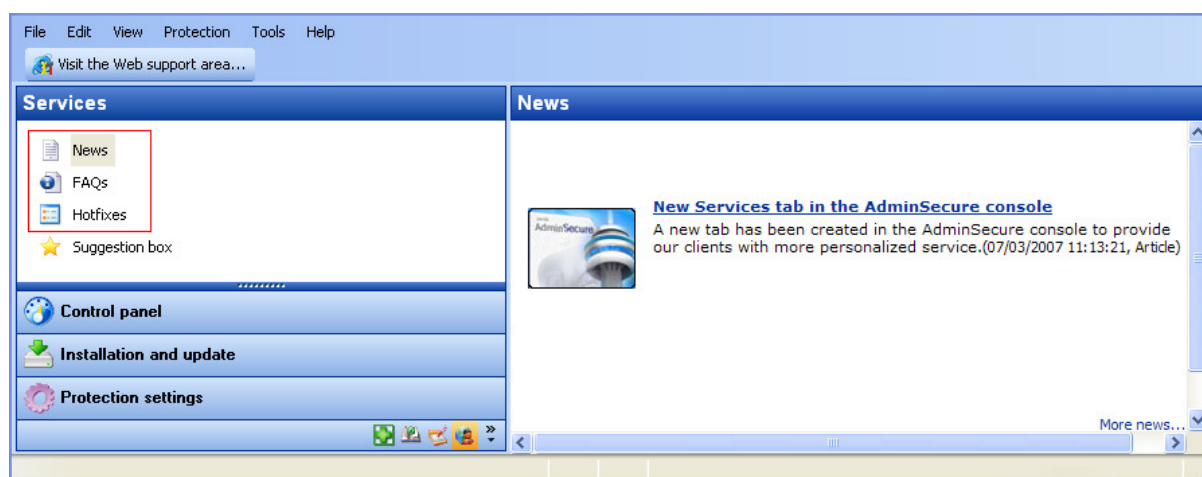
File Edit View Protection Tools Help

Visit the Web support area...

Services

News

FAQs

Hotfixes

Suggestion box

Control panel

Installation and update

Protection settings

News

AdminSecure

New Services tab in the AdminSecure console

A new tab has been created in the AdminSecure console to provide our clients with more personalized service.(07/03/2007 11:13:21, Article)

More news...